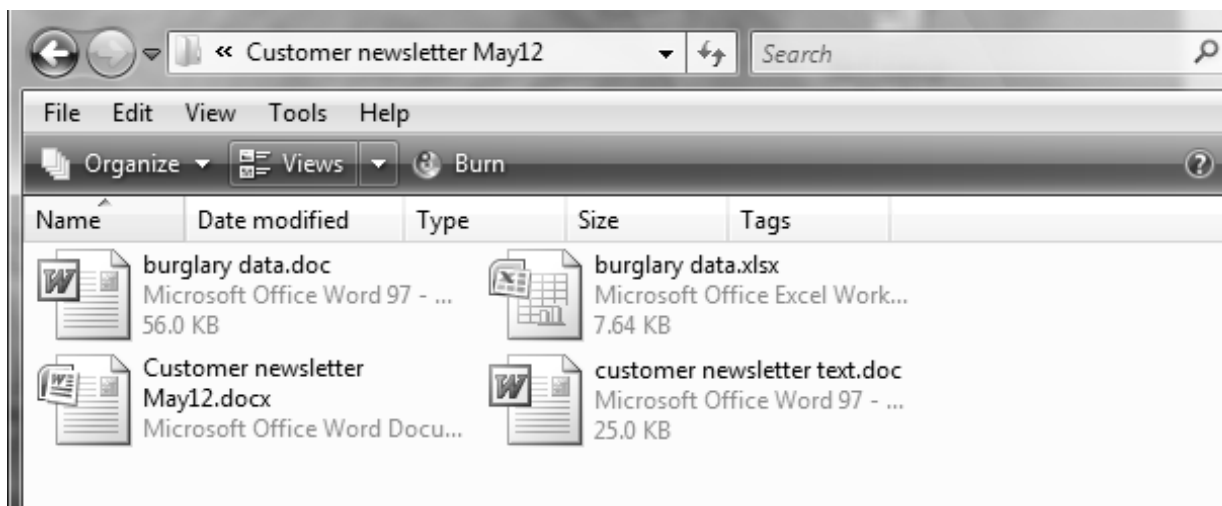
« Customer newsletter May12

Search

File Edit View Tools Help

Organize Views Burn

| Name | Date modified | Type | Size | Tags |
|---|---|---|---|---|

burglary data.doc
Microsoft Office Word 97 - ...
56.0 KB

burglary data.xlsx
Microsoft Office Excel Work...
7.64 KB

Customer newsletter May12.docx
Microsoft Office Word Docu...

customer newsletter text.doc
Microsoft Office Word 97 - ...
25.0 KB